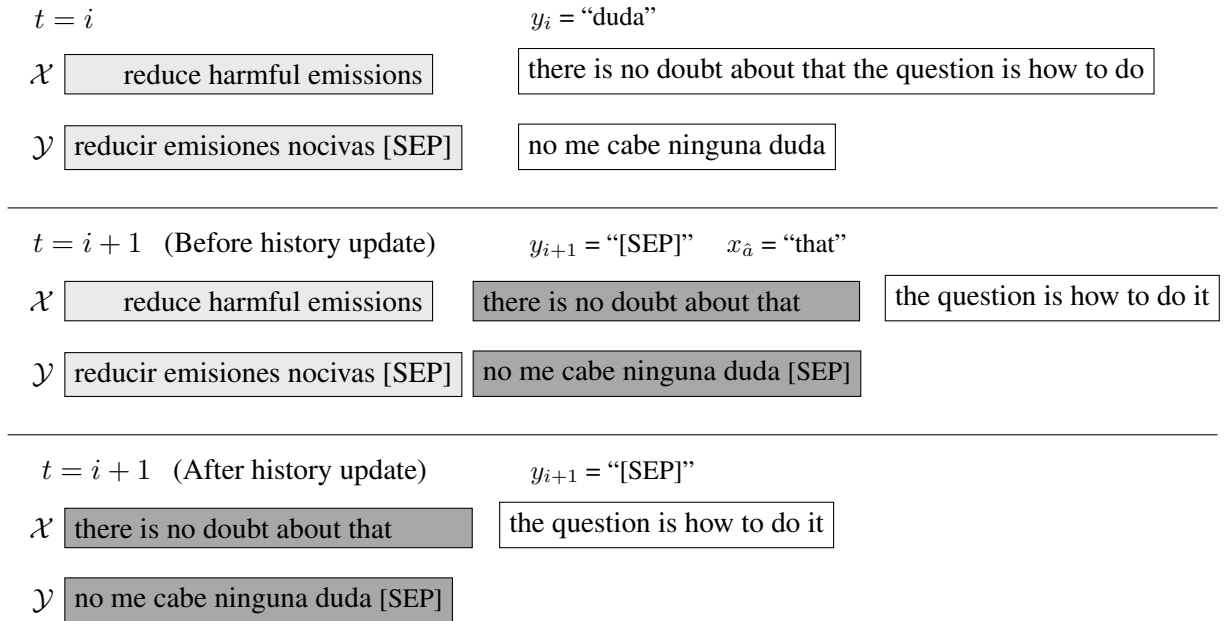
$t = i$ $y_i$ = "duda"

$\mathcal{X}$ reduce harmful emissions there is no doubt about that the question is how to do

$\mathcal{Y}$ reducir emisiones nocivas [SEP] no me cabe ninguna duda

$t = i + 1$ (Before history update) $y_{i+1}$ = "[SEP]" $x_{\hat{a}}$ = "that"

$\mathcal{X}$ reduce harmful emissions there is no doubt about that the question is how to do it

$\mathcal{Y}$ reducir emisiones nocivas [SEP] no me cabe ninguna duda [SEP]

$t = i + 1$ (After history update) $y_{i+1}$ = "[SEP]"

$\mathcal{X}$ there is no doubt about that the question is how to do it

$\mathcal{Y}$ no me cabe ninguna duda [SEP]